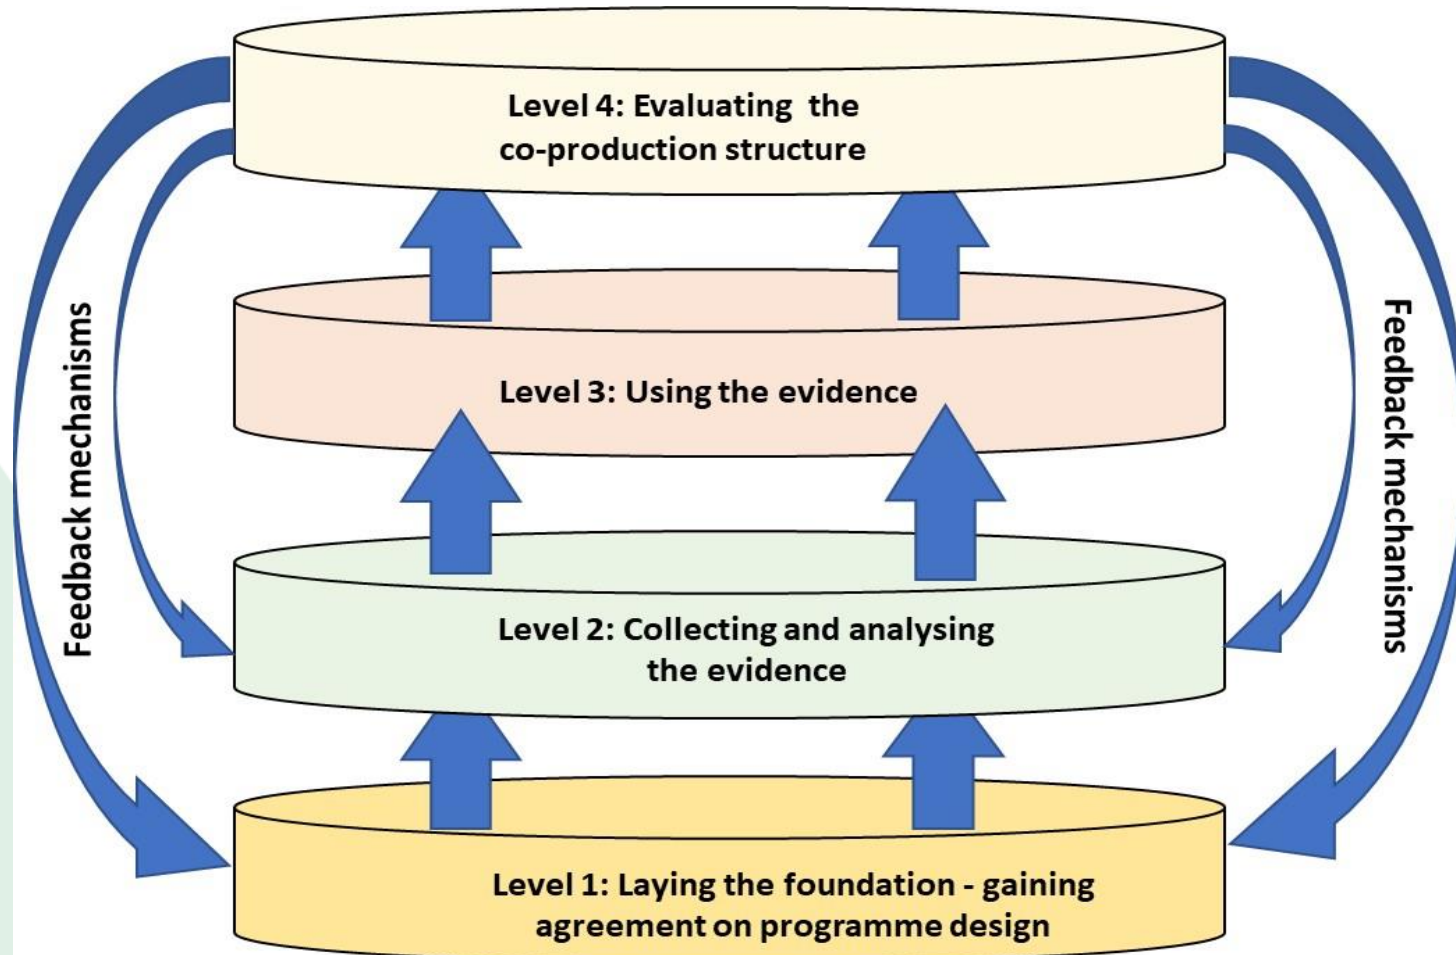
Level 4: Evaluating the co-production structure

Level 3: Using the evidence

Level 2: Collecting and analysing the evidence

Level 1: Laying the foundation - gaining agreement on programme design

Feedback mechanisms

Feedback mechanisms